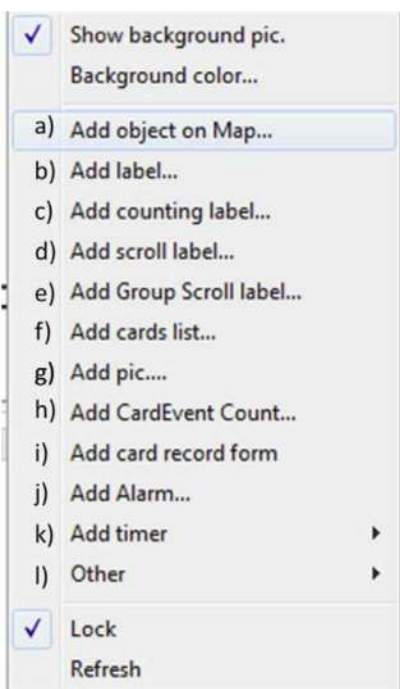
✓ Show background pic.
Background color...

a) Add object on Map...
b) Add label...
c) Add counting label...
d) Add scroll label...
e) Add Group Scroll label...
f) Add cards list...
g) Add pic....
h) Add CardEvent Count...
i) Add card record form
j) Add Alarm...
k) Add timer
l) Other

✓ Lock
Refresh